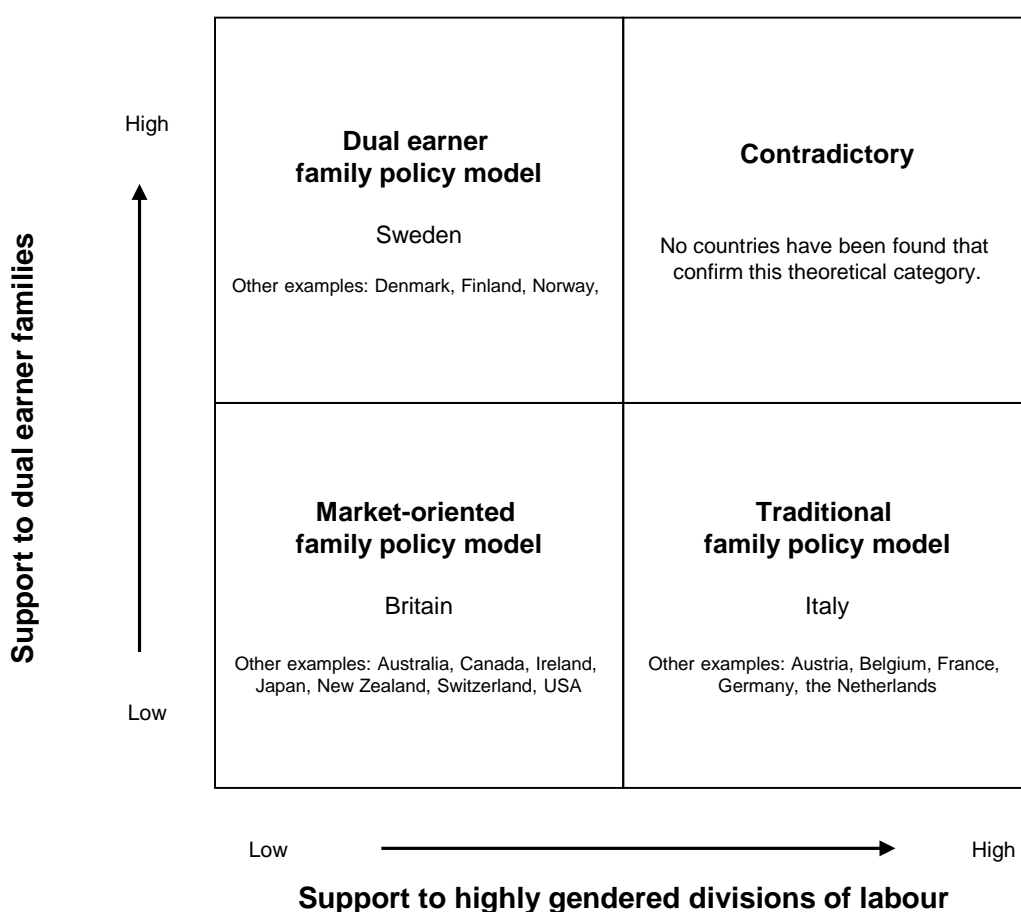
Support to dual earner families

High

Low

Dual earner family policy model

Sweden

Other examples: Denmark, Finland, Norway,

Contradictory

No countries have been found that confirm this theoretical category.

Market-oriented family policy model

Britain

Other examples: Australia, Canada, Ireland, Japan, New Zealand, Switzerland, USA

Traditional family policy model

Italy

Other examples: Austria, Belgium, France, Germany, the Netherlands

Low

High

Support to highly gendered divisions of labour